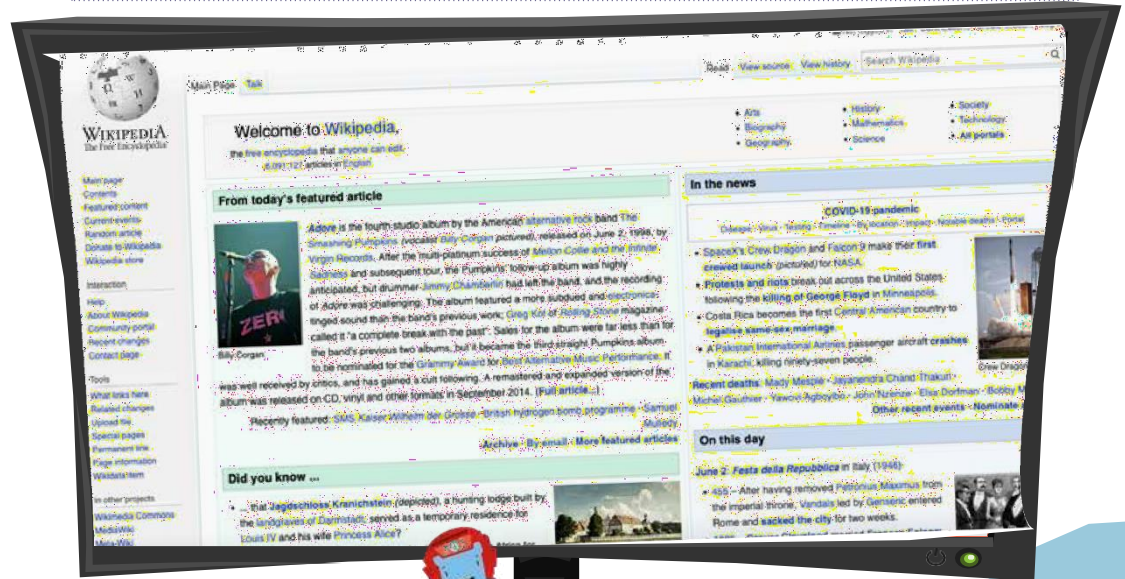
Wikipedia
The Free Encyclopedia

Main page
Contents
Featured content
Current events
Random article
Donate to Wikipedia
Wikipedia store

Interaction
Help
About Wikipedia
Community portal
Recent changes
Contact page

Tools
What links here
Related changes
Upload file
Special pages
Permanent link
Page information
Wikidata item

In other projects
Wikimedia Commons
MediaWiki
Meta-Wiki

Main Page Talk

Read View source View history Search Wikipedia

Welcome to Wikipedia,
the free encyclopedia that anyone can edit.
6,091,121 articles in English

Arts
Biography
Geography
History
Mathematics
Science
Society
Technology
All portals

From today's featured article

Adore is the fourth studio album by the American alternative rock band The Smashing Pumpkins (vocalist Billy Corgan pictured), released on June 2, 1998, by Virgin Records. After the multi-platinum success of Mellon Collie and the Infinite Sadness and subsequent tour, the Pumpkins' follow-up album was highly anticipated, but drummer Jimmy Chamberlin had left the band, and the recording of Adore was challenging. The album featured a more subdued and electronica-tinged sound than the band's previous work; Greg Kot of Rolling Stone magazine called it "a complete break with the past". Sales for the album were far less than for the band's previous two albums, but it became the third straight Pumpkins album to be nominated for the Grammy Award for Best Alternative Music Performance. It was well received by critics, and has gained a cult following. A remastered and expanded version of the album was released on CD, vinyl and other formats in September 2014. (Full article...)

Billy Corgan

Recently featured: SMS Kaiser Wilhelm der Grosse · British hydrogen bomb programme · Samuel Mudge

Archive · By email · More featured articles

Did you know ...

... that Jagdschloss Kranichstein (depicted), a hunting lodge built by the landgraves of Darmstadt, served as a temporary residence for Louis IV and his wife Princess Alice?

In the news

COVID-19 pandemic
Disease · Virus · Testing · Timeline · By location · Impact · Notable deaths · Portal

SpaceX's Crew Dragon and Falcon 9 make their first crewed launch (pictured) for NASA.
Protests and riots break out across the United States following the killing of George Floyd in Minneapolis.
Costa Rica becomes the first Central American country to legalise same-sex marriage.
A Pakistan International Airlines passenger aircraft crashes in Karachi, killing ninety-seven people.

Crew Dragon

Recent deaths: Mady Mesplé · Jayarendra Chand Thakuri · Michel Gauthier · Yawovi Agboyibo · John Nzenze · Elsa Dorfman · Bobby M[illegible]

Other recent events · Nominate

On this day

June 2: Festa della Repubblica in Italy (1946)

455 – After having removed Petronius Maximus from the imperial throne, Vandals led by Genseric entered Rome and sacked the city for two weeks.